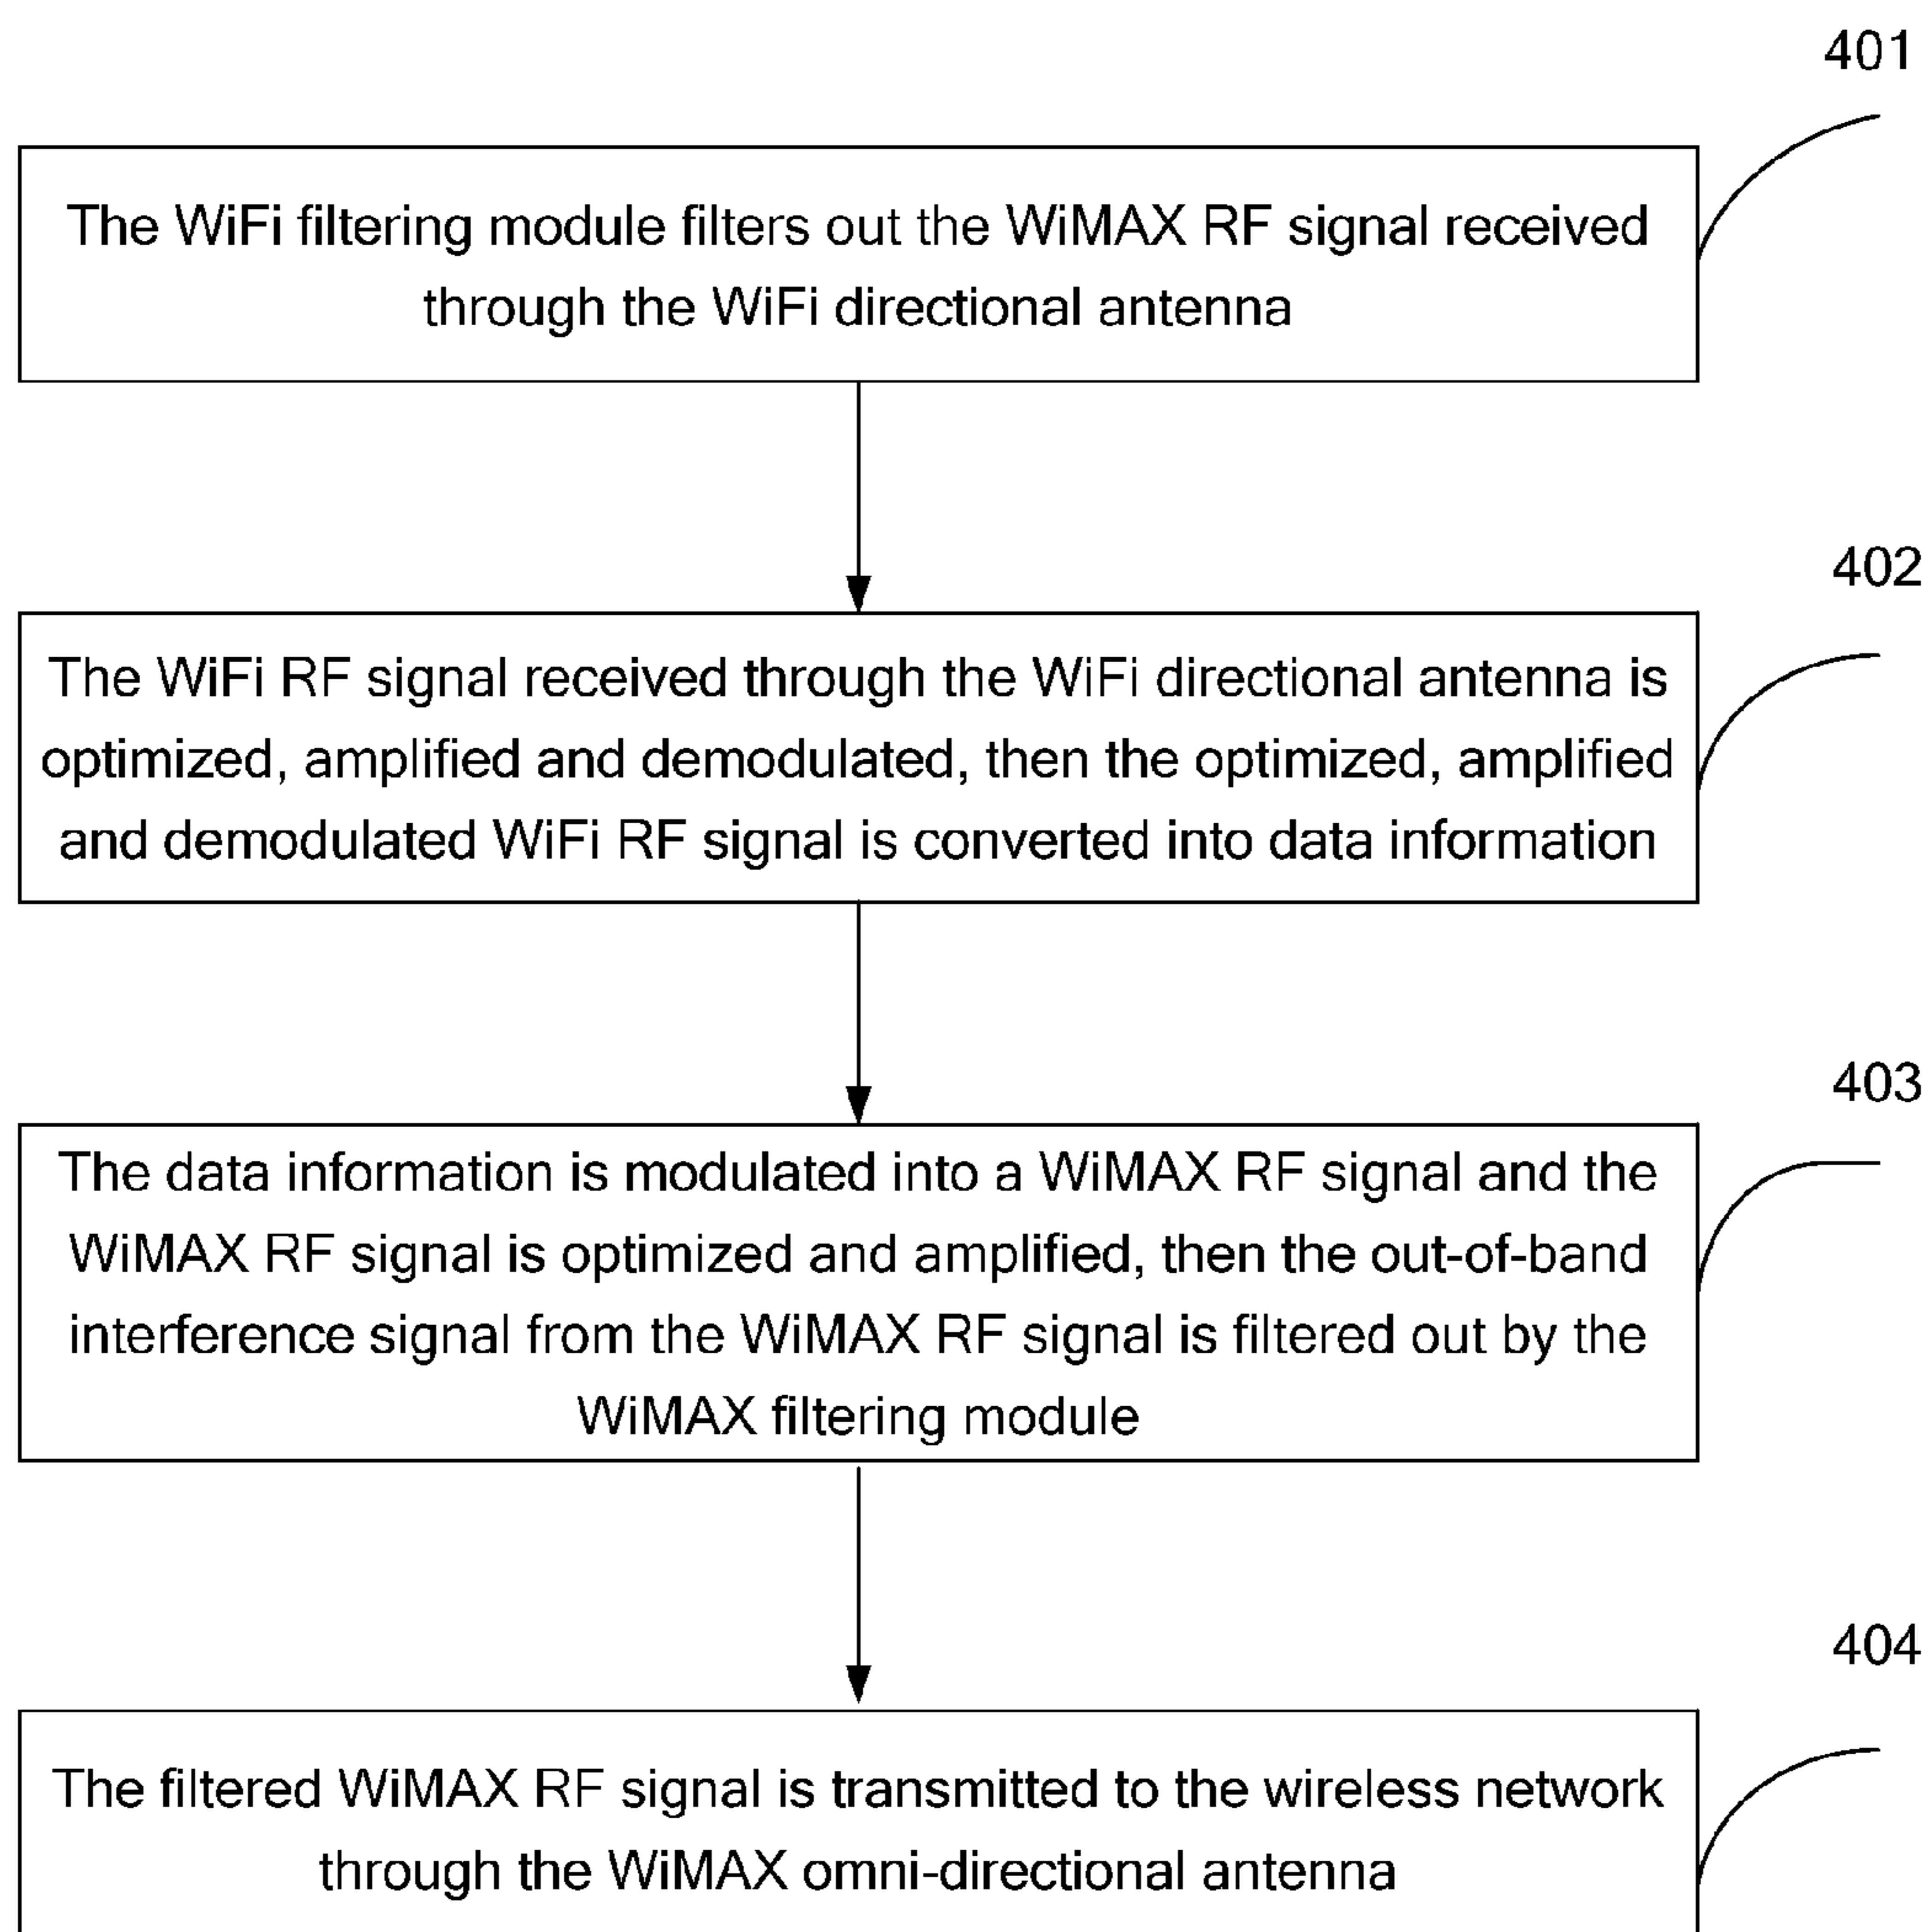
401

The WiFi filtering module filters out the WiMAX RF signal received through the WiFi directional antenna

402

The WiFi RF signal received through the WiFi directional antenna is optimized, amplified and demodulated, then the optimized, amplified and demodulated WiFi RF signal is converted into data information

403

The data information is modulated into a WiMAX RF signal and the WiMAX RF signal is optimized and amplified, then the out-of-band interference signal from the WiMAX RF signal is filtered out by the WiMAX filtering module

404

The filtered WiMAX RF signal is transmitted to the wireless network through the WiMAX omni-directional antenna